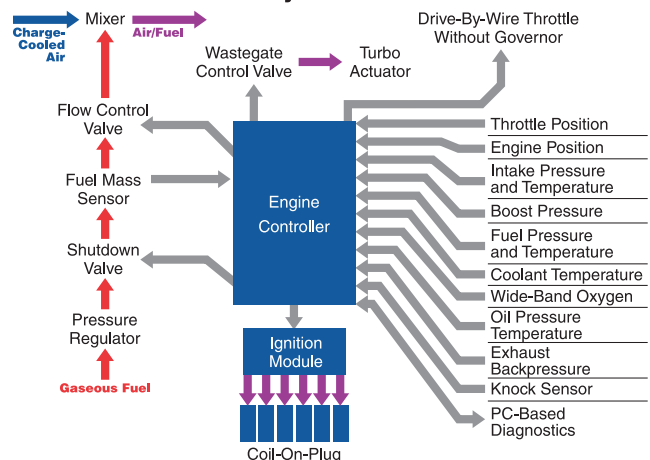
Charge-Cooled Air

Mixer

Air/Fuel

Drive-By-Wire Throttle Without Governor

Wastegate Control Valve

Turbo Actuator

Flow Control Valve

Fuel Mass Sensor

Shutdown Valve

Pressure Regulator

Gaseous Fuel

Engine Controller

Ignition Module

Coil-On-Plug

Throttle Position

Engine Position

Intake Pressure and Temperature

Boost Pressure

Fuel Pressure and Temperature

Coolant Temperature

Wide-Band Oxygen

Oil Pressure Temperature

Exhaust Backpressure

Knock Sensor

PC-Based Diagnostics